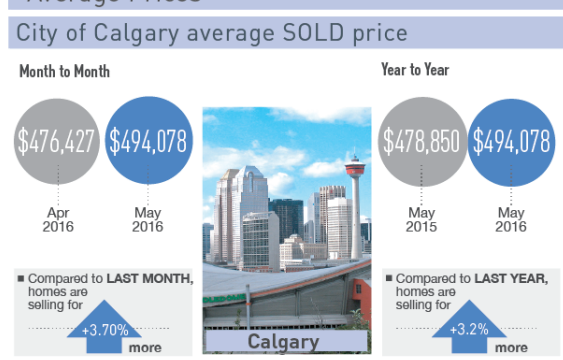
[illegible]

City of Calgary average SOLD price

Month to Month

$476,427

Apr 2016

$494,078

May 2016

Compared to LAST MONTH, homes are selling for

+3.70%

more

Calgary

Year to Year

$478,850

May 2015

$494,078

May 2016

Compared to LAST YEAR, homes are selling for

+3.2%

more